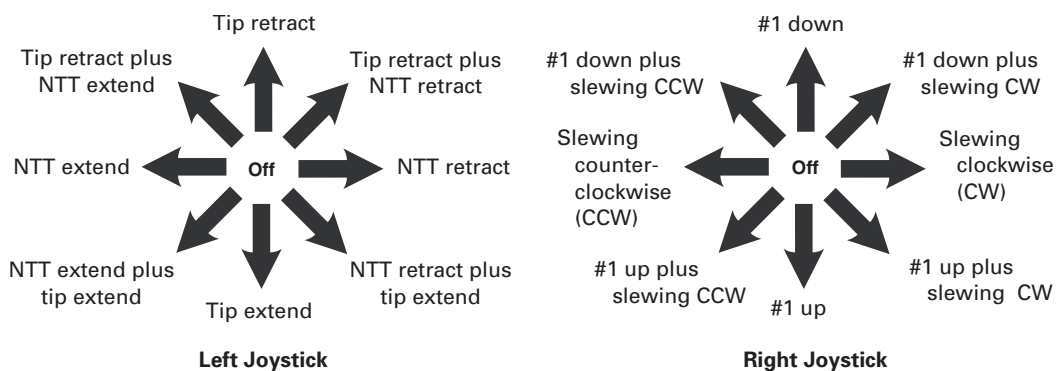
Tip retract

Tip retract plus NTT extend

Tip retract plus NTT retract

NTT extend

Off

NTT retract

NTT extend plus tip extend

NTT retract plus tip extend

Tip extend

Left Joystick

#1 down

#1 down plus slewing CCW

#1 down plus slewing CW

Slewing counterclockwise (CCW)

Off

Slewing clockwise (CW)

#1 up plus slewing CCW

#1 up plus slewing CW

#1 up

Right Joystick